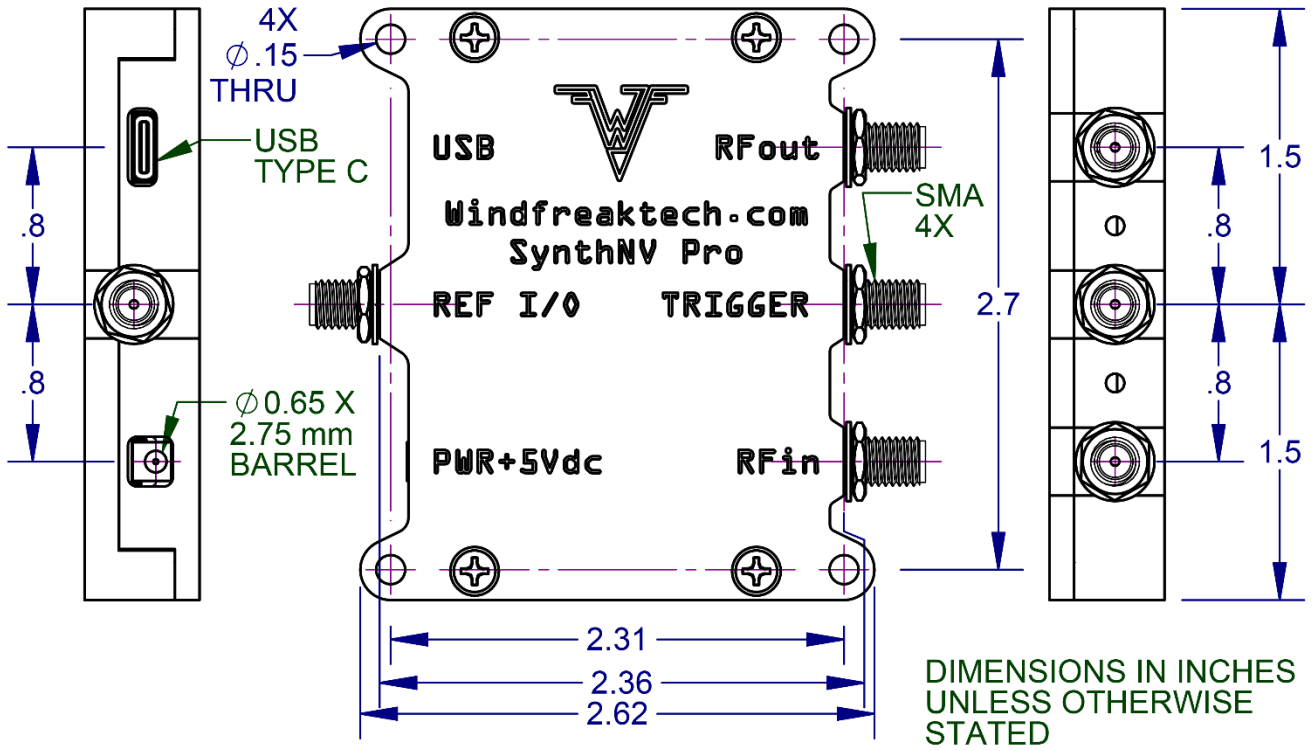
4X
$\phi$ .15
THRU

USB
TYPE C

.8

.8

$\phi$0.65 X
2.75 mm
BARREL

USB

RFout

Windfreaktech.com
SynthNV Pro

SMA
4X

REF I/O

TRIGGER

PWR+5Vdc

RFin

2.7

1.5

.8

.8

1.5

2.31

2.36

2.62

DIMENSIONS IN INCHES
UNLESS OTHERWISE
STATED